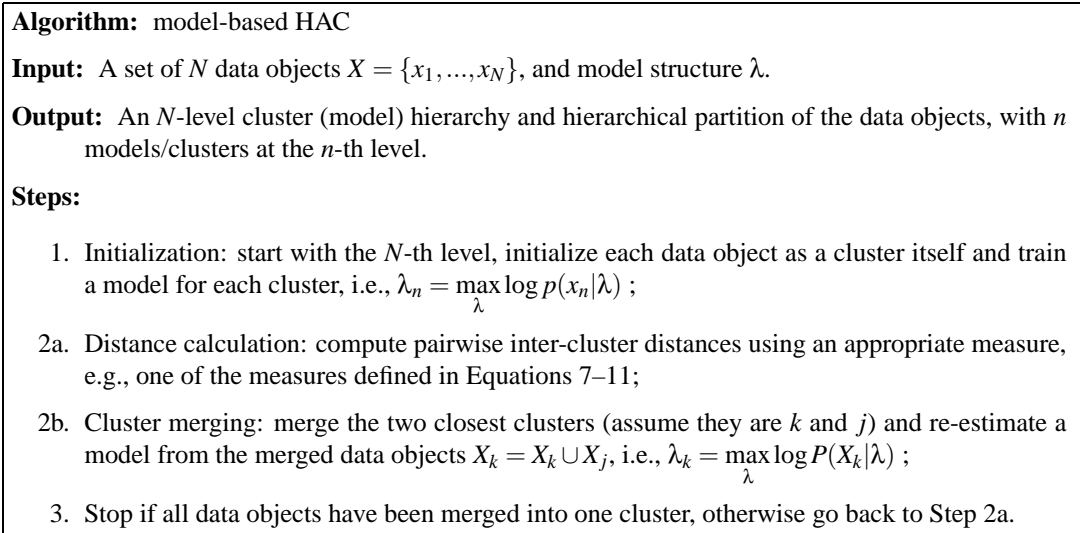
**Algorithm:** model-based HAC

**Input:** A set of $N$ data objects $X = \{x_1, ..., x_N\}$, and model structure $\lambda$.

**Output:** An $N$-level cluster (model) hierarchy and hierarchical partition of the data objects, with $n$ models/clusters at the $n$-th level.

**Steps:**

1. Initialization: start with the $N$-th level, initialize each data object as a cluster itself and train a model for each cluster, i.e., $\lambda_n = \max_{\lambda} \log p(x_n|\lambda)$ ;

2a. Distance calculation: compute pairwise inter-cluster distances using an appropriate measure, e.g., one of the measures defined in Equations 7–11;

2b. Cluster merging: merge the two closest clusters (assume they are $k$ and $j$) and re-estimate a model from the merged data objects $X_k = X_k \cup X_j$, i.e., $\lambda_k = \max_{\lambda} \log P(X_k|\lambda)$ ;

3. Stop if all data objects have been merged into one cluster, otherwise go back to Step 2a.